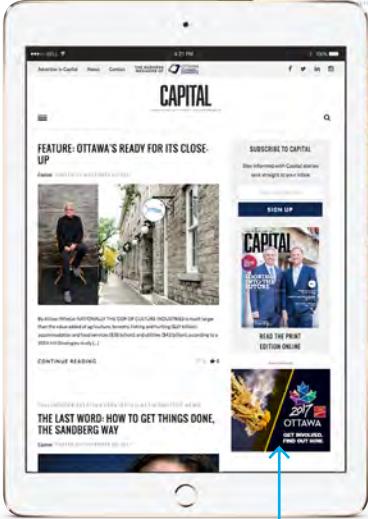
4:21 PM 100%

Advertise in Capital News Contact

CAPITAL

FEATURE: OTTAWA'S READY FOR ITS CLOSE-UP

Capital

By Allison Wheeler NATIONALLY THE GDP OF CULTURE INDUSTRIES is much larger than the value added of agriculture, forestry, fishing and hunting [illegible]

CONTINUE READING

THE LAST WORD: HOW TO GET THINGS DONE, THE SANDBERG WAY

Capital

SUBSCRIBE TO CAPITAL

Stay informed with Capital stories sent straight to your inbox

SIGN UP

CAPITAL

READ THE PRINT EDITION ONLINE

2017 OTTAWA

GET INVOLVED. FIND OUT HOW.